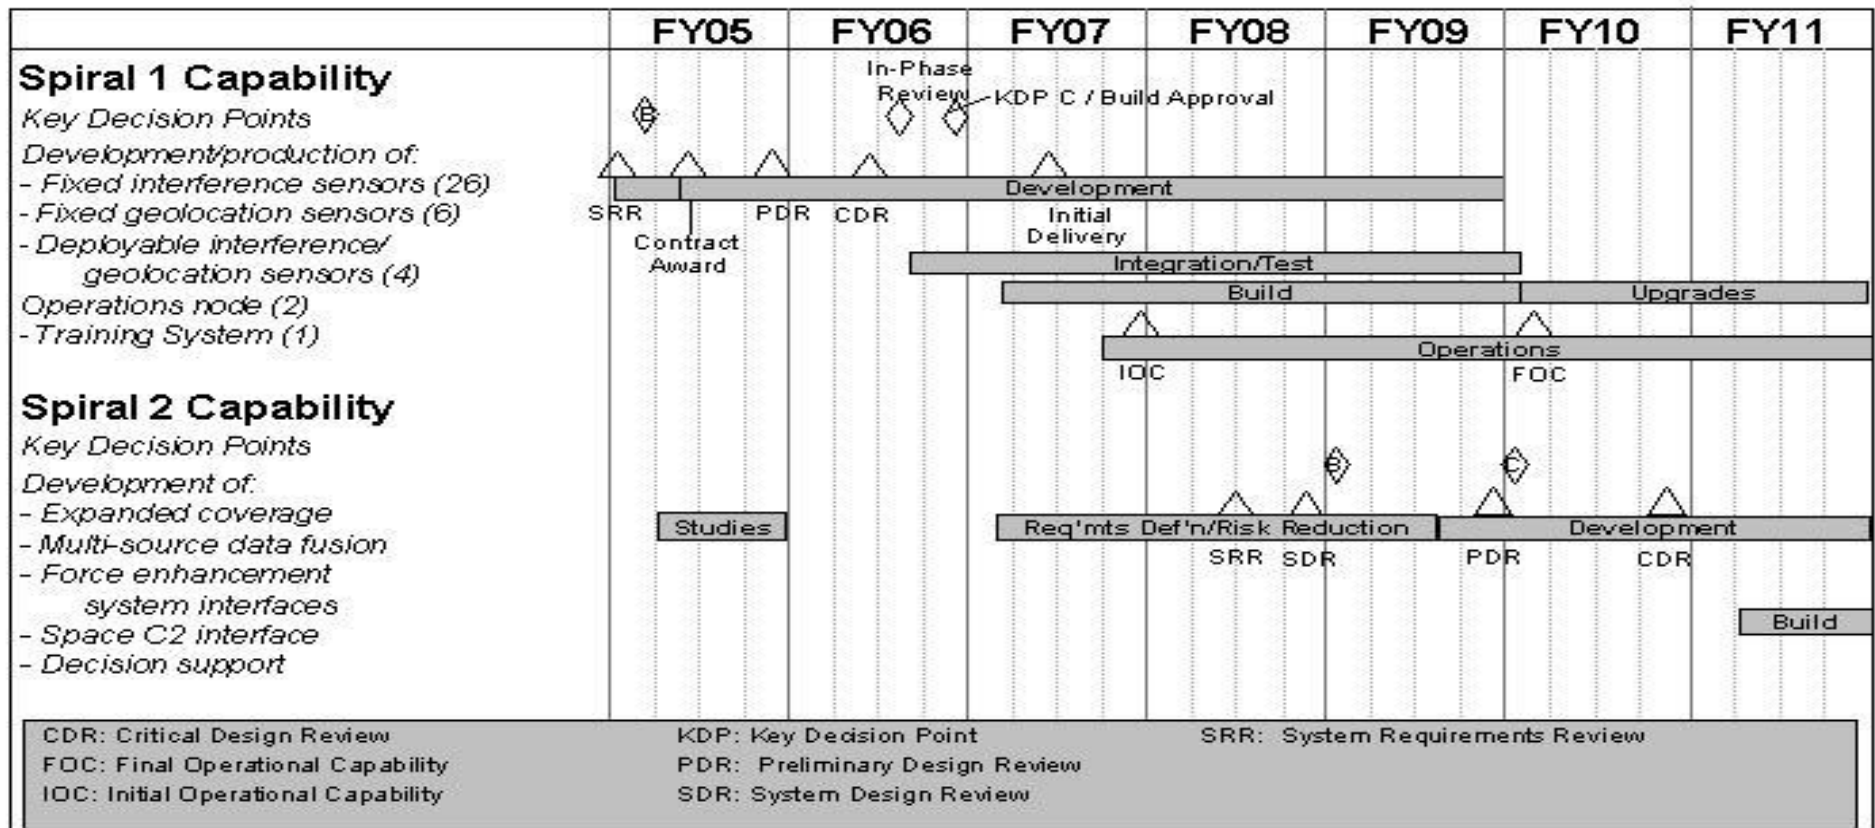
| | FY05 | FY06 | FY07 | FY08 | FY09 | FY10 | FY11 |
|---|---|---|---|---|---|---|---|

Spiral 1 Capability
Key Decision Points
Development/production of:
- Fixed interference sensors (26)
- Fixed geolocation sensors (6)
- Deployable interference/ geolocation sensors (4)
Operations node (2)
- Training System (1)

B
In-Phase Review
KDP C / Build Approval
Development
SRR
Contract Award
PDR
CDR
Initial Delivery
Integration/Test
Build
Upgrades
Operations
IOC
FOC

Spiral 2 Capability
Key Decision Points
Development of:
- Expanded coverage
- Multi-source data fusion
- Force enhancement system interfaces
- Space C2 interface
- Decision support

B
C
Studies
Req'mts Def'n/Risk Reduction
SRR
SDR
Development
PDR
CDR
Build

CDR: Critical Design Review
FOC: Final Operational Capability
IOC: Initial Operational Capability
KDP: Key Decision Point
PDR: Preliminary Design Review
SDR: System Design Review
SRR: System Requirements Review